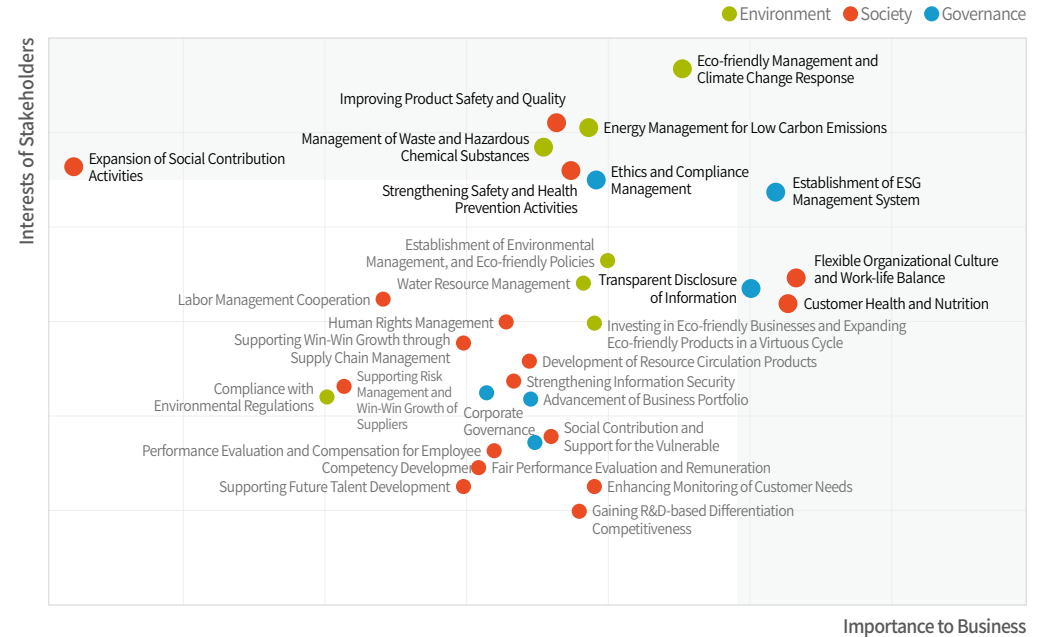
Environment Society Governance

Interests of Stakeholders

Eco-friendly Management and Climate Change Response

Improving Product Safety and Quality

Energy Management for Low Carbon Emissions

Management of Waste and Hazardous Chemical Substances

Expansion of Social Contribution Activities

Ethics and Compliance Management

Establishment of ESG Management System

Strengthening Safety and Health Prevention Activities

Establishment of Environmental Management, and Eco-friendly Policies

Flexible Organizational Culture and Work-life Balance

Transparent Disclosure of Information

Water Resource Management

Labor Management Cooperation

Customer Health and Nutrition

Human Rights Management

Investing in Eco-friendly Businesses and Expanding Eco-friendly Products in a Virtuous Cycle

Supporting Win-Win Growth through Supply Chain Management

Development of Resource Circulation Products

Supporting Risk Management and Win-Win Growth of Suppliers

Compliance with Environmental Regulations

Strengthening Information Security

Corporate Governance

Advancement of Business Portfolio

Social Contribution and Support for the Vulnerable

Performance Evaluation and Compensation for Employee

Competency Development

Fair Performance Evaluation and Remuneration

Supporting Future Talent Development

Enhancing Monitoring of Customer Needs

Gaining R&D-based Differentiation Competitiveness

Importance to Business